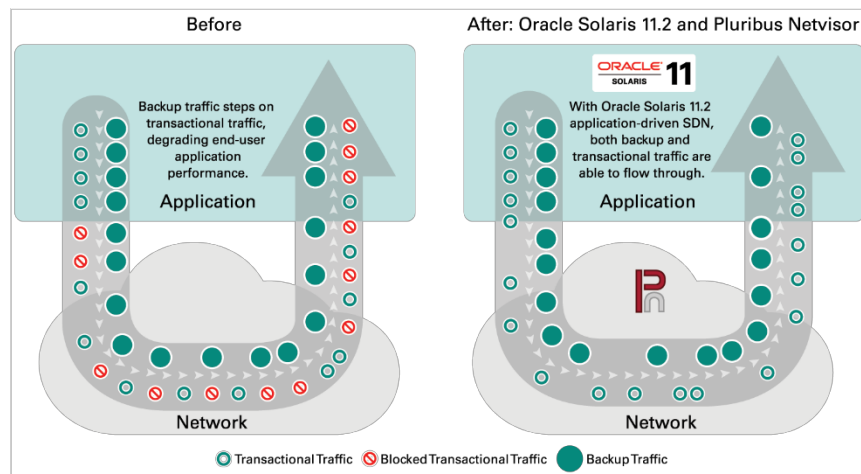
Before

Backup traffic steps on transactional traffic, degrading end-user application performance.

Application

Network

After: Oracle Solaris 11.2 and Pluribus Netvisor

ORACLE SOLARIS 11

With Oracle Solaris 11.2 application-driven SDN, both backup and transactional traffic are able to flow through.

Application

Network

Transactional Traffic Blocked Transactional Traffic Backup Traffic